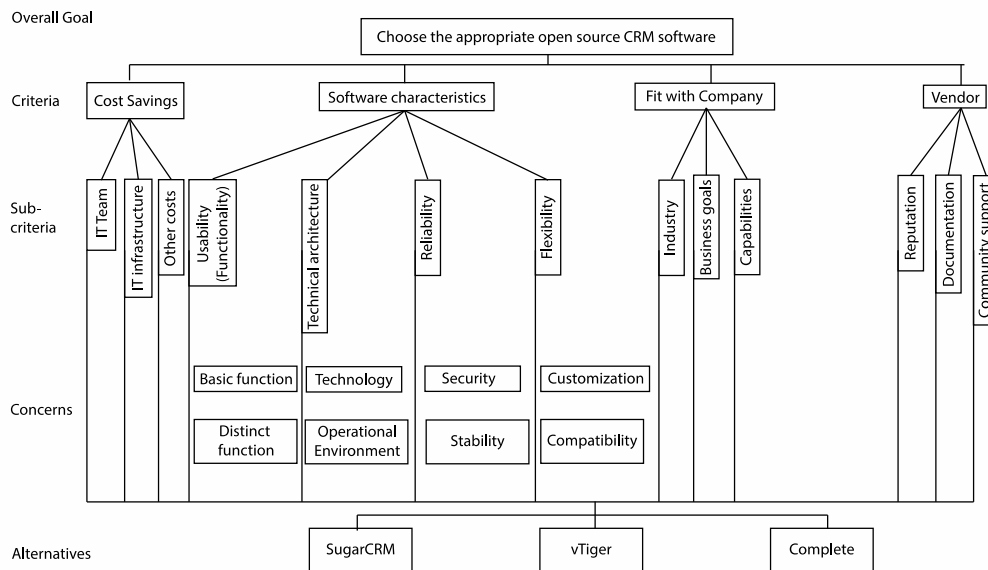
Overall Goal

Choose the appropriate open source CRM software

Criteria

Cost Savings

Software characteristics

Fit with Company

Vendor

Sub-criteria

IT Team

IT infrastructure

Other costs

Usability (Functionality)

Technical architecture

Reliability

Flexibility

Industry

Business goals

Capabilities

Reputation

Documentation

Community support

Concerns

Basic function

Distinct function

Technology

Operational Environment

Security

Stability

Customization

Compatibility

Alternatives

SugarCRM

vTiger

Complete